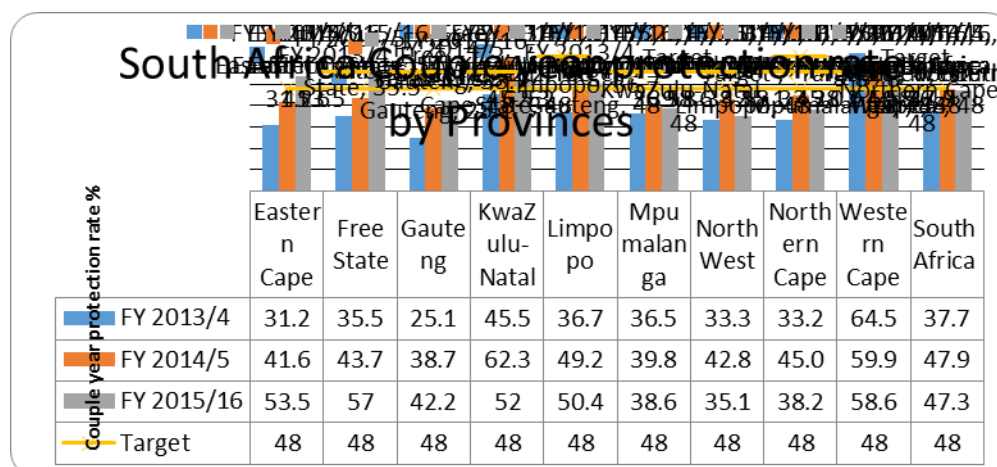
South Africa: Couple year protection rate by Provinces

Couple year protection rate %

| | Eastern Cape | Free State | Gauteng | KwaZulu-Natal | Limpopo | Mpumalanga | North West | Northern Cape | Western Cape | South Africa |
|---|---|---|---|---|---|---|---|---|---|---|
| FY 2013/4 | 31.2 | 35.5 | 25.1 | 45.5 | 36.7 | 36.5 | 33.3 | 33.2 | 64.5 | 37.7 |
| FY 2014/5 | 41.6 | 43.7 | 38.7 | 62.3 | 49.2 | 39.8 | 42.8 | 45.0 | 59.9 | 47.9 |
| FY 2015/16 | 53.5 | 57 | 42.2 | 52 | 50.4 | 38.6 | 35.1 | 38.2 | 58.6 | 47.3 |
| Target | 48 | 48 | 48 | 48 | 48 | 48 | 48 | 48 | 48 | 48 |